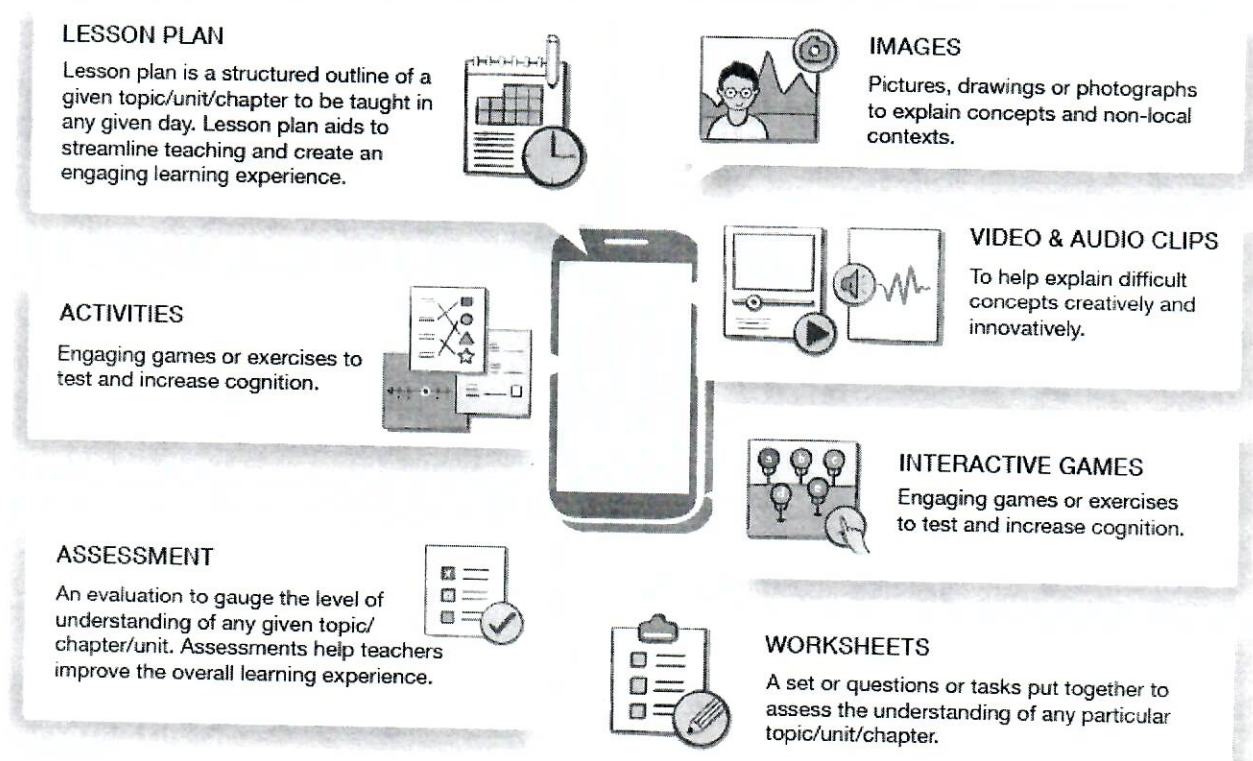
LESSON PLAN

Lesson plan is a structured outline of a given topic/unit/chapter to be taught in any given day. Lesson plan aids to streamline teaching and create an engaging learning experience.

IMAGES

Pictures, drawings or photographs to explain concepts and non-local contexts.

VIDEO & AUDIO CLIPS

To help explain difficult concepts creatively and innovatively.

ACTIVITIES

Engaging games or exercises to test and increase cognition.

INTERACTIVE GAMES

Engaging games or exercises to test and increase cognition.

ASSESSMENT

An evaluation to gauge the level of understanding of any given topic/chapter/unit. Assessments help teachers improve the overall learning experience.

WORKSHEETS

A set or questions or tasks put together to assess the understanding of any particular topic/unit/chapter.